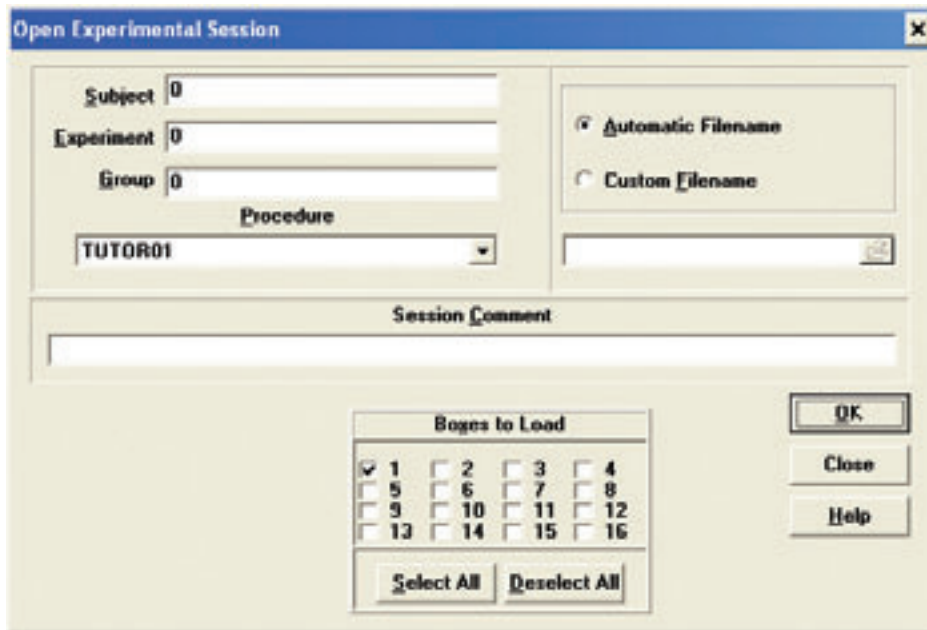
Open Experimental Session

Subject 0
Experiment 0
Group 0
Procedure
TUTOR01

Automatic Filename
Custom Filename

Session Comment

Boxes to Load

| | | | |
|---|---|---|---|
| 1 | 2 | 3 | 4 |
| 5 | 6 | 7 | 8 |
| 9 | 10 | 11 | 12 |
| 13 | 14 | 15 | 16 |

Select All
Deselect All

OK
Close
Help